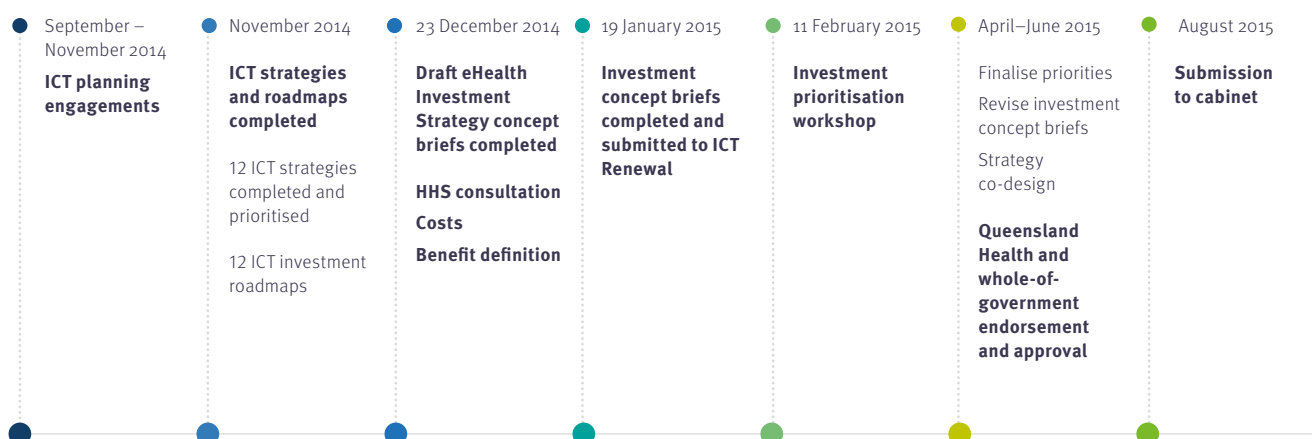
September – November 2014

**ICT planning engagements**

November 2014

**ICT strategies and roadmaps completed**

12 ICT strategies completed and prioritised

12 ICT investment roadmaps

23 December 2014

**Draft eHealth Investment Strategy concept briefs completed**

**HHS consultation**

**Costs**

**Benefit definition**

19 January 2015

**Investment concept briefs completed and submitted to ICT Renewal**

11 February 2015

**Investment prioritisation workshop**

April–June 2015

Finalise priorities

Revise investment concept briefs

Strategy co-design

**Queensland Health and whole-of-government endorsement and approval**

August 2015

**Submission to cabinet**